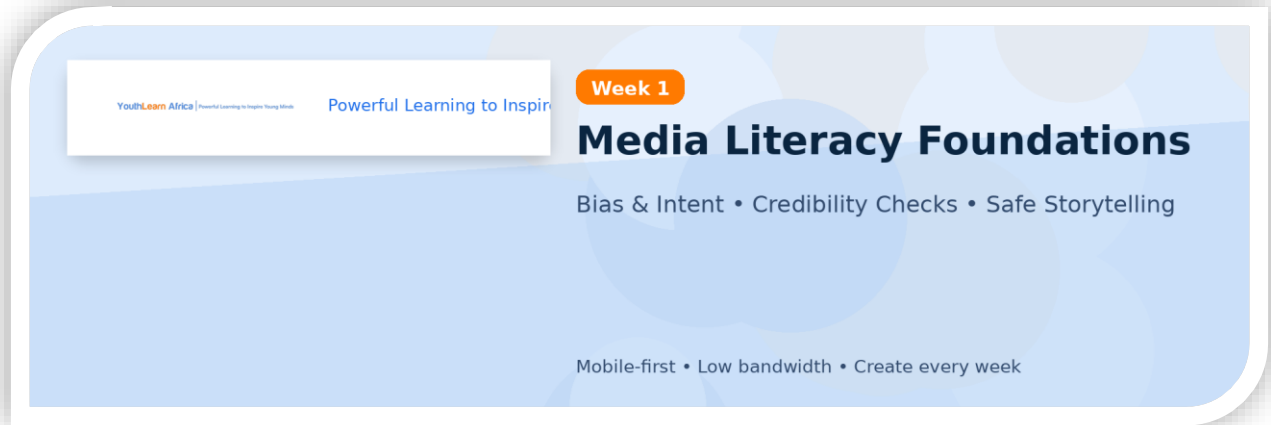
YouthLearn Africa | Powerful Learning to Inspire Young Minds

Powerful Learning to Inspir

Week 1

Media Literacy Foundations

Bias & Intent • Credibility Checks • Safe Storytelling

Mobile-first • Low bandwidth • Create every week